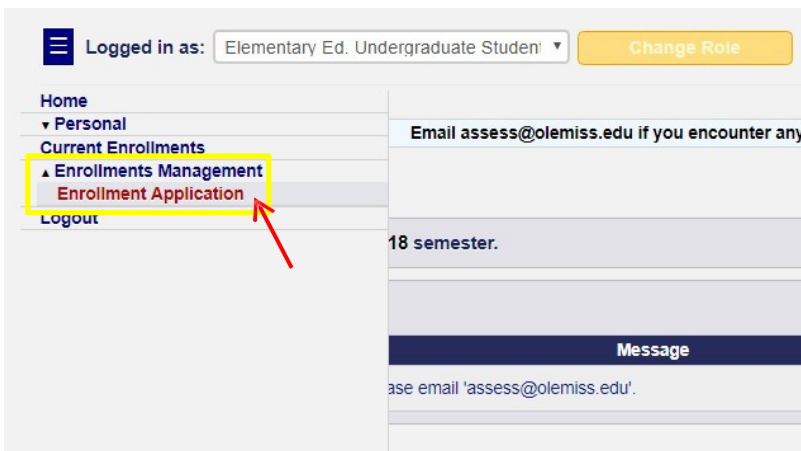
Logged in as: Elementary Ed. Undergraduate Student ▾ Change Role

Home
▾ Personal
Current Enrollments
▴ Enrollments Management
Enrollment Application
Logout

Email assess@olemiss.edu if you encounter any

18 semester.

Message

ase email 'assess@olemiss.edu'.